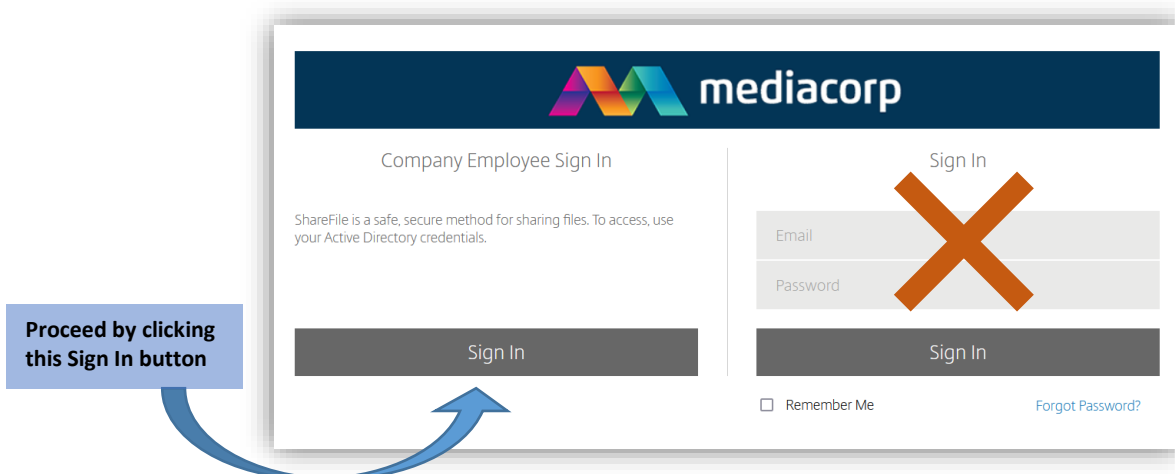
mediacorp

Company Employee Sign In

ShareFile is a safe, secure method for sharing files. To access, use your Active Directory credentials.

Sign In

Sign In

Email

Password

Sign In

Remember Me

Forgot Password?

Proceed by clicking this Sign In button